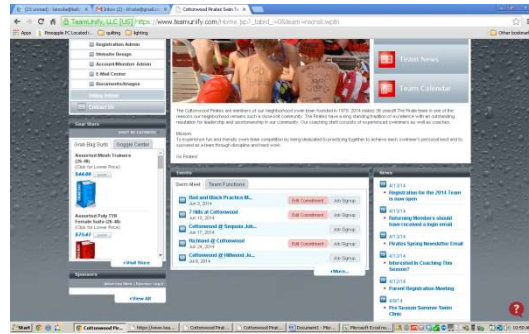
(22 unread) - Inbox (2) - Cottonwood Pirates Swim Te

TeamUnify, LLC [US] https://www.teamunify.com/Home.jsp?_tabid_=0&team=recnwcwpirt

Apps | Pineapple PC Located | quilting | lighting | Other bookmarks

Registration Admin
Website Design
Account/Member Admin
E-Mail Center
Documents/Images
Officer Admin
Contact Us

Team News

Team Calendar

The Cottonwood Pirates are members of our neighborhood swim team founded in 1979. 2014 marks 35 years! The Pirate team is one of the reasons our neighborhood remains such a close-knit community. The Pirates have a long-standing tradition of excellence with an outstanding reputation for teamwork and sportsmanship in our community. Our coaching staff consists of experienced swimmers as well as coaches.

Mission
To emphasize fun and friendly, swim team competition by being dedicated to providing together to achieve each swimmer's personal best and to succeed as a team through dedication and hard work.

Go Pirates!

Gear Store

Great Bag Suits | Goggle Center

Assorted Mesh Trainers (26-46)
(Click for Lower Price)
$44.00

Assorted Poly TYR Female Suits (26-46)
(Click for Lower Price)
$29.67

Events

Swim Meet | Team Functions

Red and Black Practice M...
Jun 3, 2014
Edit Commitment | Job Signup

7 Hills at Cottonwood
Jun 11, 2014
Edit Commitment | Job Signup

Cottonwood @ Sequoia Joh...
Jun 17, 2014
Edit Commitment | Job Signup

Richland @ Cottonwood
Jun 24, 2014
Edit Commitment | Job Signup

Cottonwood @ Hillwood Ju...
Jul 1, 2014
Edit Commitment | Job Signup

+More...

News

4/13/14
Registration for the 2014 Team is now open

4/13/14
Returning Member's should have received a login email

4/13/14
Pirates Spring Newsletter Email

4/13/14
Interested in Coaching This Season?

4/13/14
Parent Registration Meeting

4/9/14
Pre Season Summer Swim Clinic

+Visit Store

Sponsors

+View All

Start | Cottonwood Pir... | https://www.tea... | Cottonwood Pirat... | Cottonwood Pirat... | Document - Mic... | Microsoft Excel...